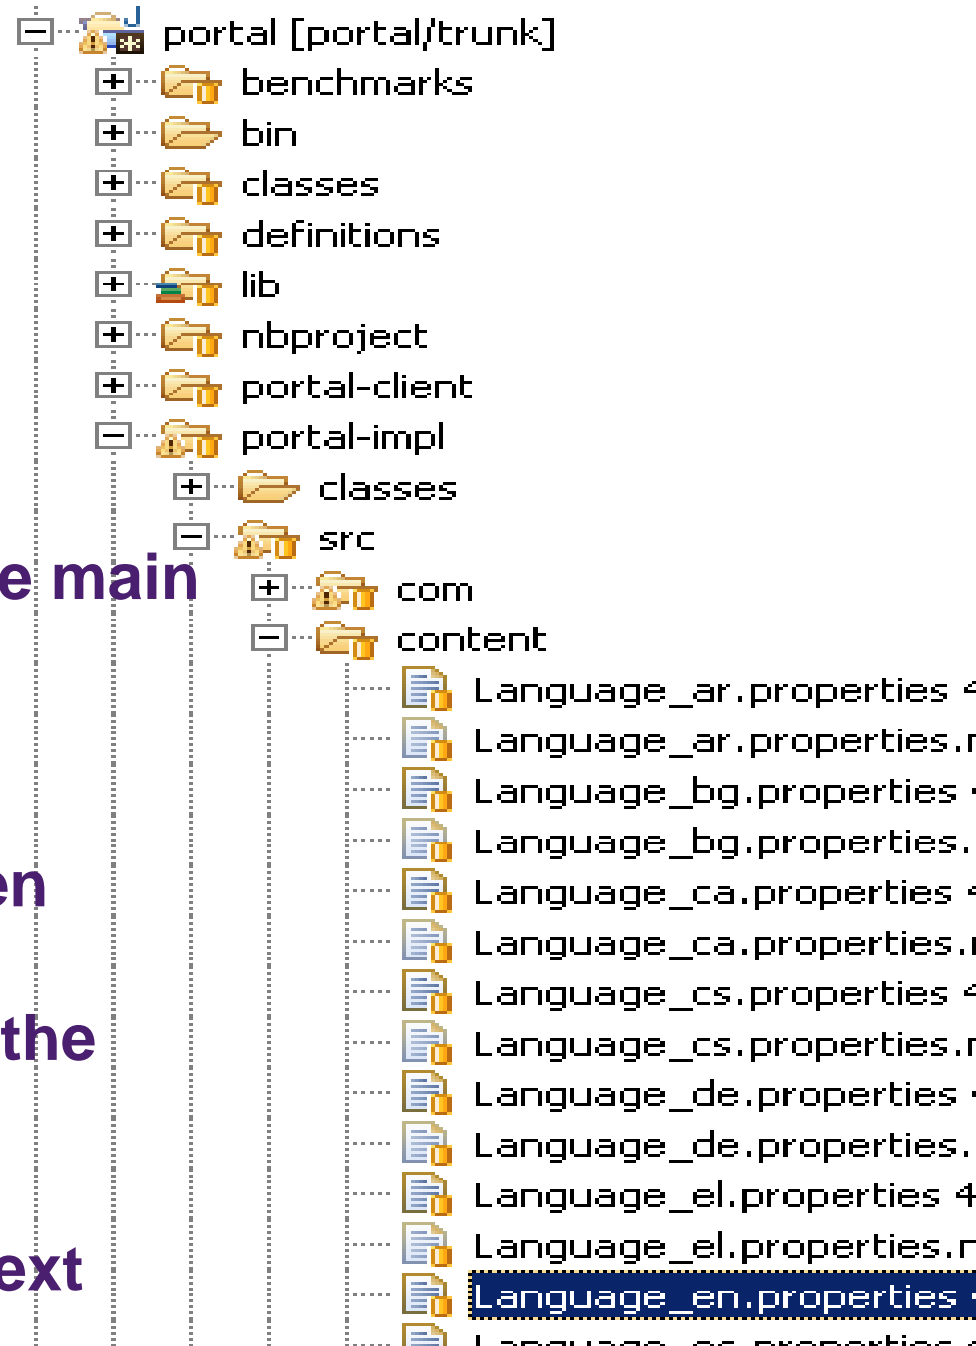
portal [portal/trunk]
benchmarks
bin
classes
definitions
lib
nbproject
portal-client
portal-impl
classes
src
e main
com
content
Language_ar.properties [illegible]
Language_ar.properties.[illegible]
Language_bg.properties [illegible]
Language_bg.properties.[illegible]
en
Language_ca.properties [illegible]
Language_ca.properties.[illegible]
the
Language_cs.properties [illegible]
Language_cs.properties.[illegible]
Language_de.properties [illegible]
Language_de.properties.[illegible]
Language_el.properties 4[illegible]
ext
Language_el.properties.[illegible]
Language_en.properties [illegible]
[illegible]